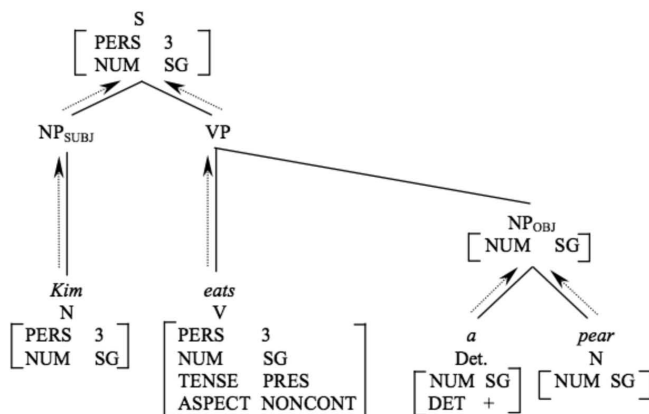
S
$\begin{bmatrix} \text{PERS} & 3 \\ \text{NUM} & \text{SG} \end{bmatrix}$

$\text{NP}_{\text{SUBJ}}$ VP

$\text{NP}_{\text{OBJ}}$
$\begin{bmatrix} \text{NUM} & \text{SG} \end{bmatrix}$

*Kim*
N
$\begin{bmatrix} \text{PERS} & 3 \\ \text{NUM} & \text{SG} \end{bmatrix}$

*eats*
V
$\begin{bmatrix} \text{PERS} & 3 \\ \text{NUM} & \text{SG} \\ \text{TENSE} & \text{PRES} \\ \text{ASPECT} & \text{NONCONT} \end{bmatrix}$

*a*
Det.
$\begin{bmatrix} \text{NUM} & \text{SG} \\ \text{DET} & + \end{bmatrix}$

*pear*
N
$\begin{bmatrix} \text{NUM} & \text{SG} \end{bmatrix}$